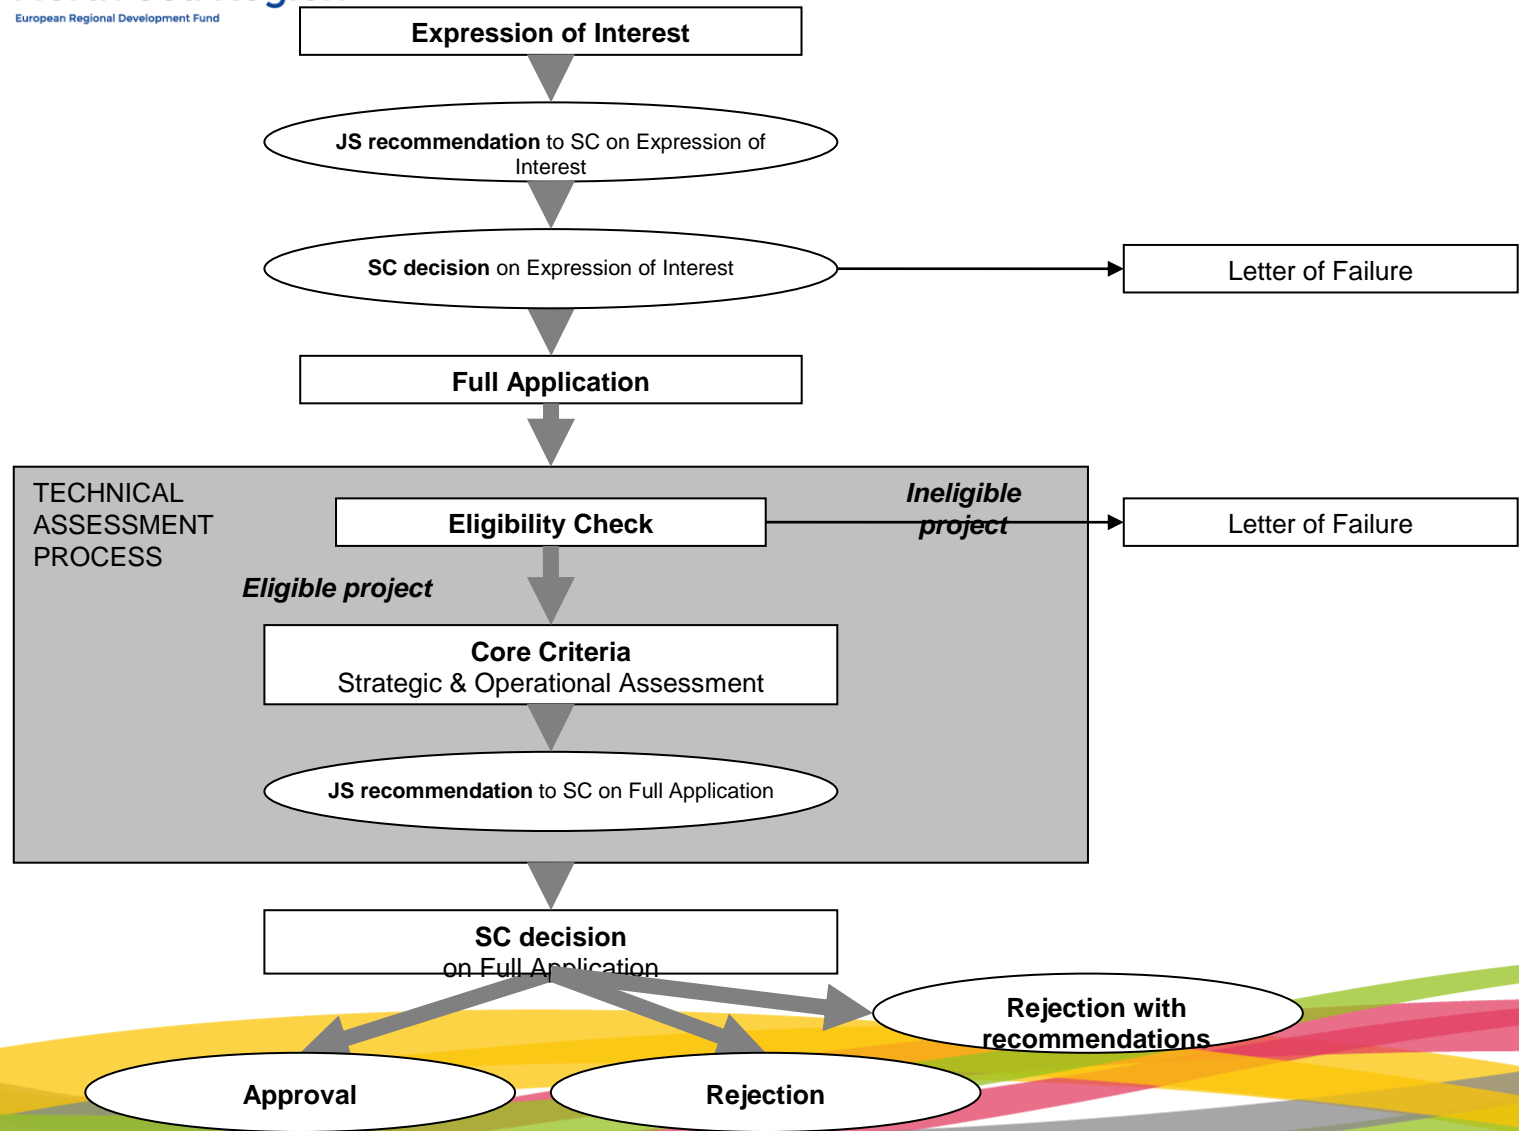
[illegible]
European Regional Development Fund

Expression of Interest

JS recommendation to SC on Expression of Interest

SC decision on Expression of Interest

Letter of Failure

Full Application

TECHNICAL ASSESSMENT PROCESS

Eligibility Check

Ineligible project

Letter of Failure

Eligible project

Core Criteria
Strategic & Operational Assessment

JS recommendation to SC on Full Application

SC decision
on Full Application

Rejection with recommendations

Approval

Rejection